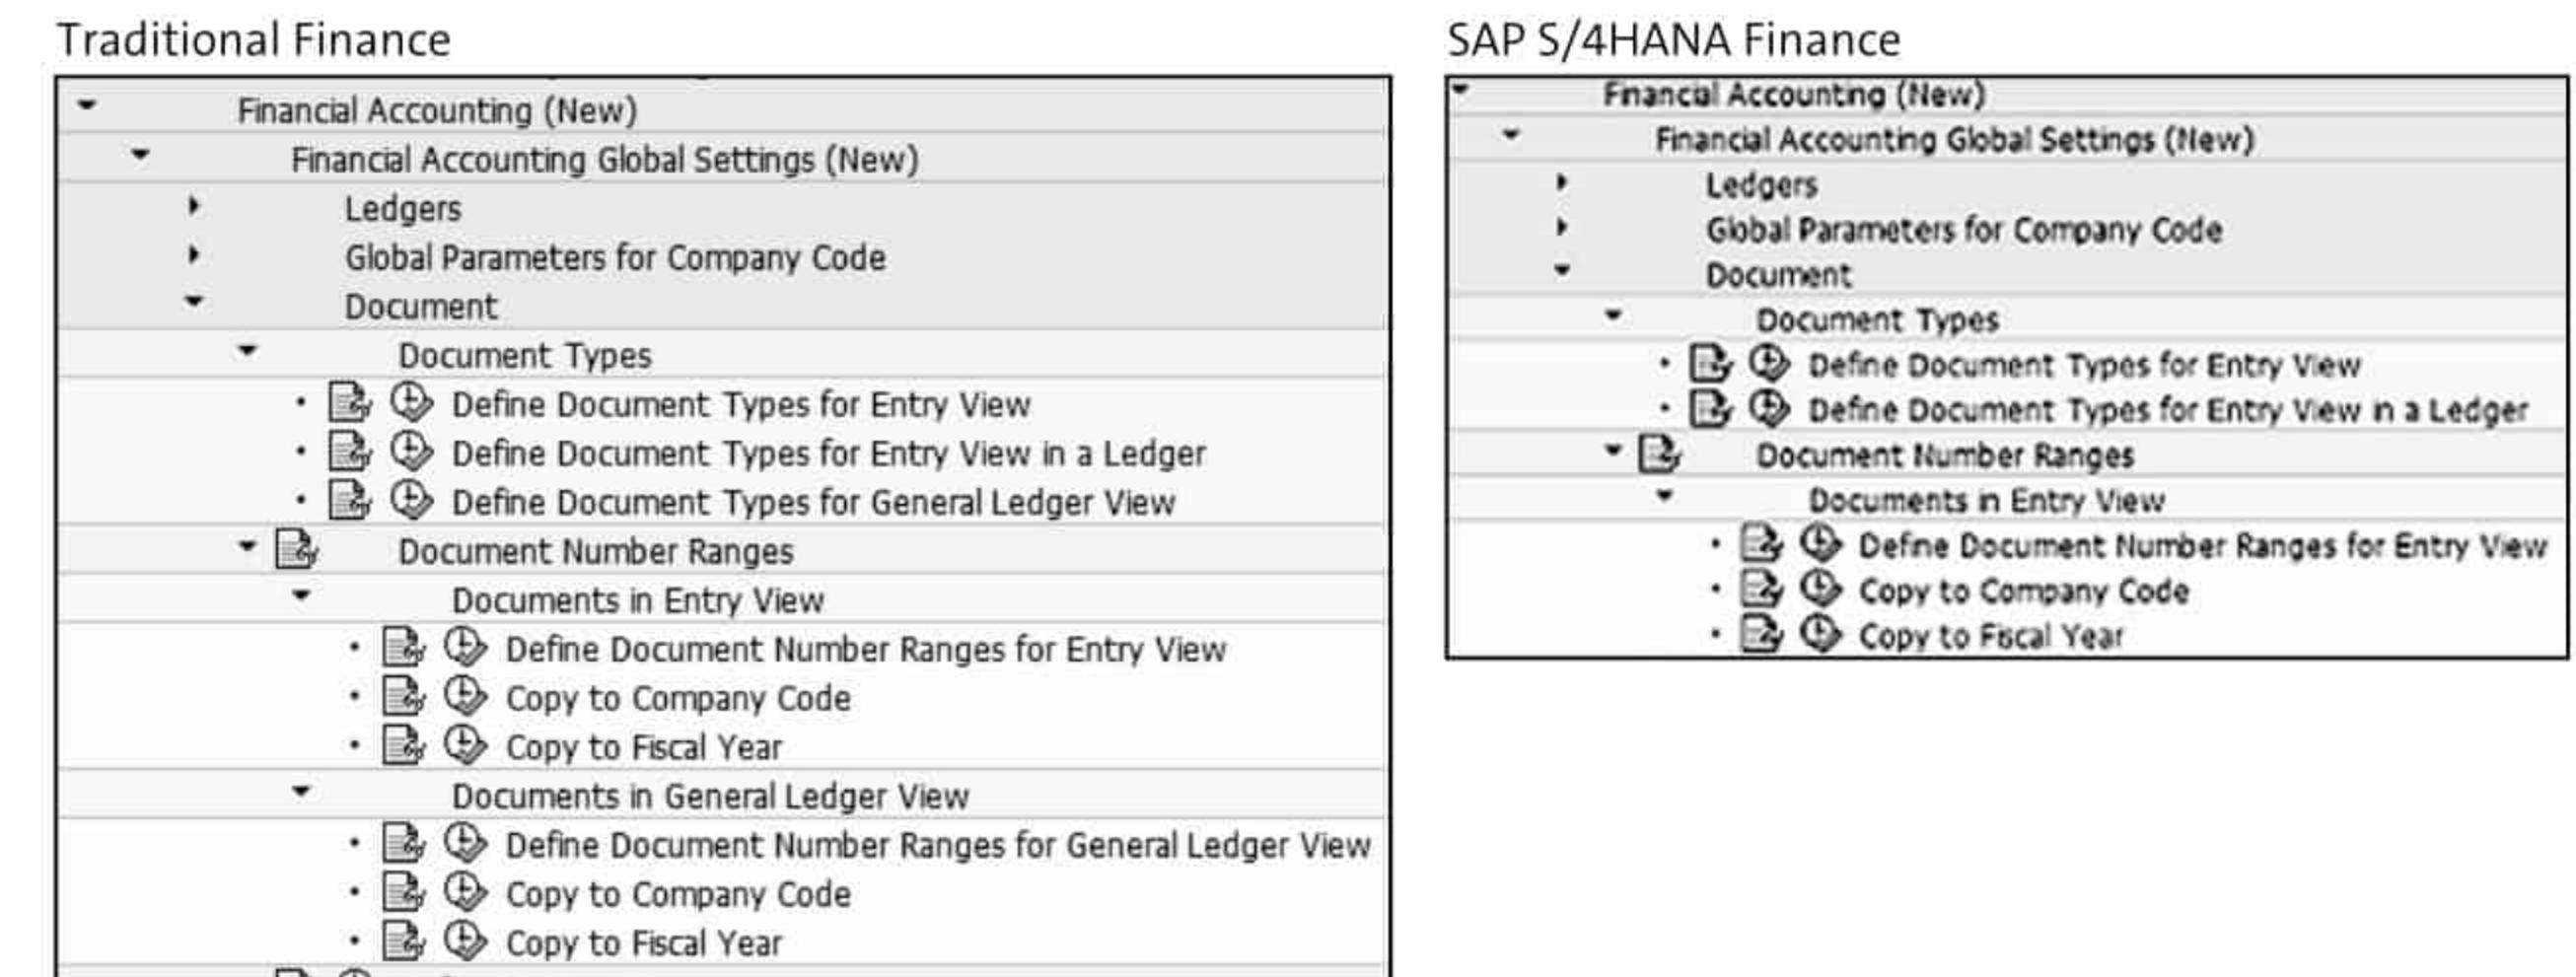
Traditional Finance

Financial Accounting (New)
Financial Accounting Global Settings (New)
Ledgers
Global Parameters for Company Code
Document
Document Types
• Define Document Types for Entry View
• Define Document Types for Entry View in a Ledger
• Define Document Types for General Ledger View
Document Number Ranges
Documents in Entry View
• Define Document Number Ranges for Entry View
• Copy to Company Code
• Copy to Fiscal Year
Documents in General Ledger View
• Define Document Number Ranges for General Ledger View
• Copy to Company Code
• Copy to Fiscal Year

SAP S/4HANA Finance

Financial Accounting (New)
Financial Accounting Global Settings (New)
Ledgers
Global Parameters for Company Code
Document
Document Types
• Define Document Types for Entry View
• Define Document Types for Entry View in a Ledger
Document Number Ranges
Documents in Entry View
• Define Document Number Ranges for Entry View
• Copy to Company Code
• Copy to Fiscal Year